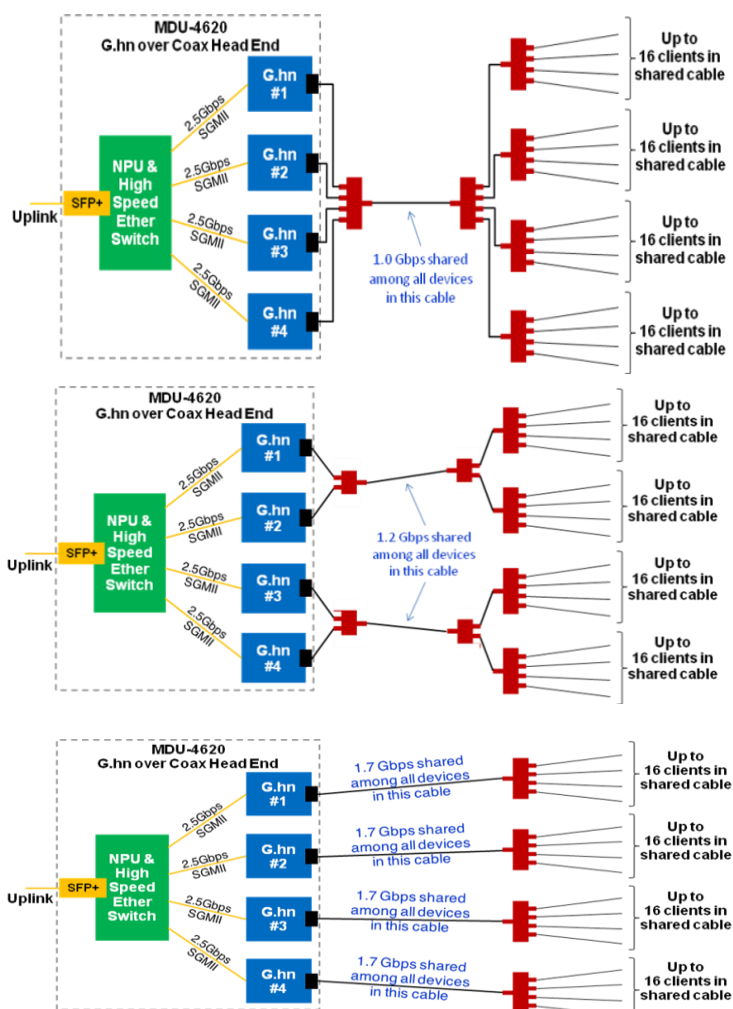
MDU-4620
G.hn over Coax Head End

Uplink

SFP+

NPU & High Speed Ether Switch

2.5Gbps SGMII

2.5Gbps SGMII

2.5Gbps SGMII

2.5Gbps SGMII

G.hn #1

G.hn #2

G.hn #3

G.hn #4

1.0 Gbps shared among all devices in this cable

Up to 16 clients in shared cable

Up to 16 clients in shared cable

Up to 16 clients in shared cable

Up to 16 clients in shared cable

MDU-4620
G.hn over Coax Head End

Uplink

SFP+

NPU & High Speed Ether Switch

2.5Gbps SGMII

2.5Gbps SGMII

2.5Gbps SGMII

2.5Gbps SGMII

G.hn #1

G.hn #2

G.hn #3

G.hn #4

1.2 Gbps shared among all devices in this cable

Up to 16 clients in shared cable

Up to 16 clients in shared cable

Up to 16 clients in shared cable

Up to 16 clients in shared cable

MDU-4620
G.hn over Coax Head End

Uplink

SFP+

NPU & High Speed Ether Switch

2.5Gbps SGMII

2.5Gbps SGMII

2.5Gbps SGMII

2.5Gbps SGMII

G.hn #1

1.7 Gbps shared among all devices in this cable

Up to 16 clients in shared cable

G.hn #2

1.7 Gbps shared among all devices in this cable

Up to 16 clients in shared cable

G.hn #3

1.7 Gbps shared among all devices in this cable

Up to 16 clients in shared cable

G.hn #4

1.7 Gbps shared among all devices in this cable

Up to 16 clients in shared cable